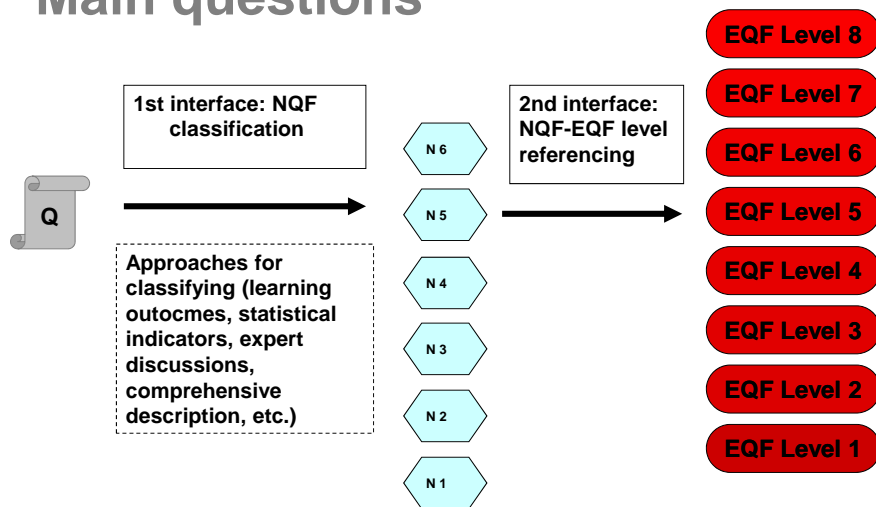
Main questions

Q

1st interface: NQF classification

Approaches for classifying (learning outocmes, statistical indicators, expert discussions, comprehensive description, etc.)

N 6
N 5
N 4
N 3
N 2
N 1

2nd interface: NQF-EQF level referencing

EQF Level 8
EQF Level 7
EQF Level 6
EQF Level 5
EQF Level 4
EQF Level 3
EQF Level 2
EQF Level 1